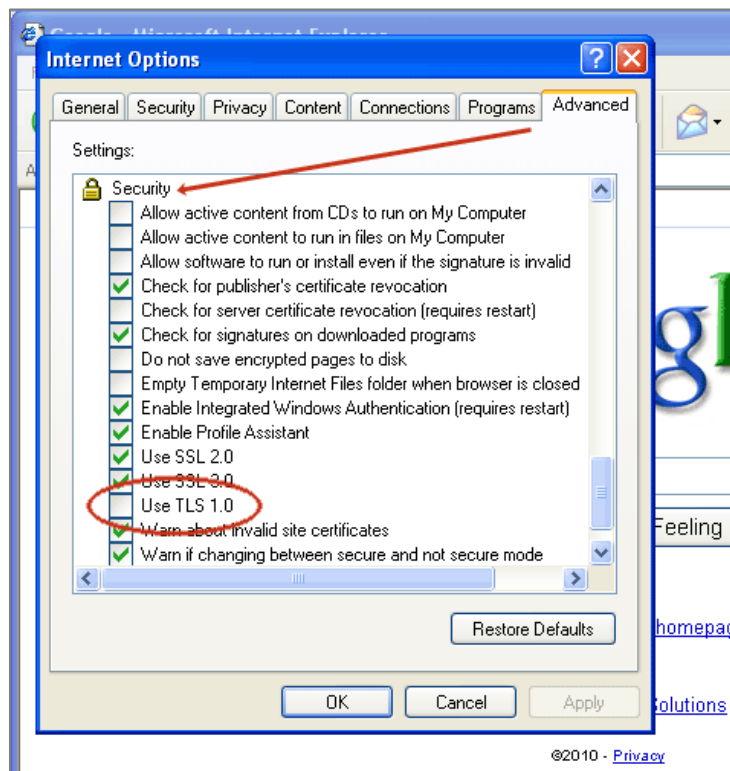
Google - Microsoft Internet Explorer

Internet Options

General | Security | Privacy | Content | Connections | Programs | Advanced

Settings:

Security
Allow active content from CDs to run on My Computer
Allow active content to run in files on My Computer
Allow software to run or install even if the signature is invalid
Check for publisher's certificate revocation
Check for server certificate revocation (requires restart)
Check for signatures on downloaded programs
Do not save encrypted pages to disk
Empty Temporary Internet Files folder when browser is closed
Enable Integrated Windows Authentication (requires restart)
Enable Profile Assistant
Use SSL 2.0
Use SSL 3.0
Use TLS 1.0
Warn about invalid site certificates
Warn if changing between secure and not secure mode

Restore Defaults

OK Cancel Apply

Feeling
homepag
olutions
©2010 - Privacy